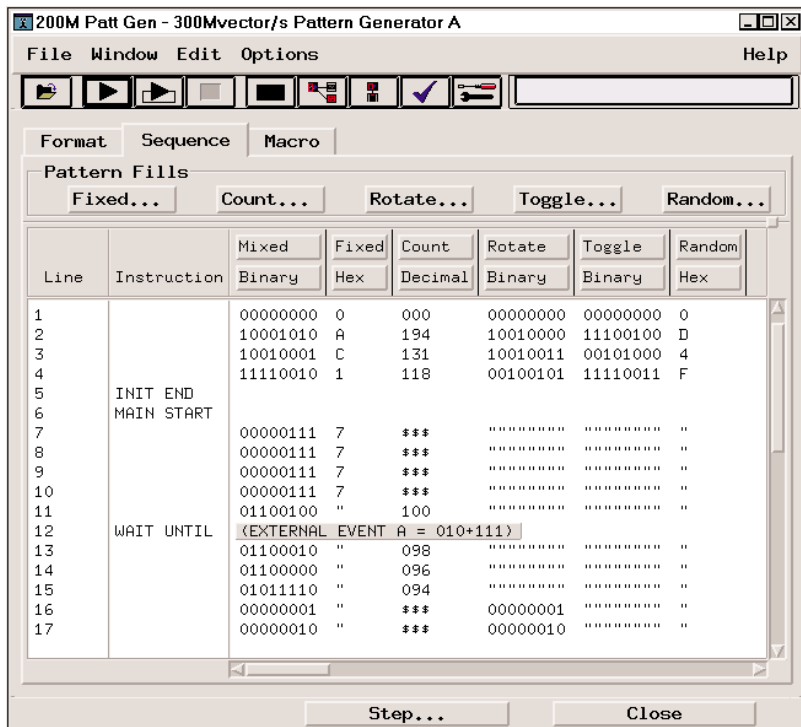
200M Patt Gen - 300Mvector/s Pattern Generator A

File Window Edit Options Help

Format Sequence Macro

Pattern Fills

Fixed... Count... Rotate... Toggle... Random...

| Line | Instruction | Mixed Binary | Fixed Hex | Count Decimal | Rotate Binary | Toggle Binary | Random Hex |
|---|---|---|---|---|---|---|---|
| 1 | | 00000000 | 0 | 000 | 00000000 | 00000000 | 0 |
| 2 | | 10001010 | A | 194 | 10010000 | 11100100 | D |
| 3 | | 10010001 | C | 131 | 10010011 | 00101000 | 4 |
| 4 | | 11110010 | 1 | 118 | 00100101 | 11110011 | F |
| 5 | INIT END | | | | | | |
| 6 | MAIN START | | | | | | |
| 7 | | 00000111 | 7 | $$$ | """""""" | """""""" | " |
| 8 | | 00000111 | 7 | $$$ | """""""" | """""""" | " |
| 9 | | 00000111 | 7 | $$$ | """""""" | """""""" | " |
| 10 | | 00000111 | 7 | $$$ | """""""" | """""""" | " |
| 11 | | 01100100 | " | 100 | """""""" | """""""" | " |
| 12 | WAIT UNTIL | (EXTERNAL EVENT A = 010+111) | | | | | |
| 13 | | 01100010 | " | 098 | """""""" | """""""" | " |
| 14 | | 01100000 | " | 096 | """""""" | """""""" | " |
| 15 | | 01011110 | " | 094 | """""""" | """""""" | " |
| 16 | | 00000001 | " | $$$ | 00000001 | """""""" | " |
| 17 | | 00000010 | " | $$$ | 00000010 | """""""" | " |

Step... Close